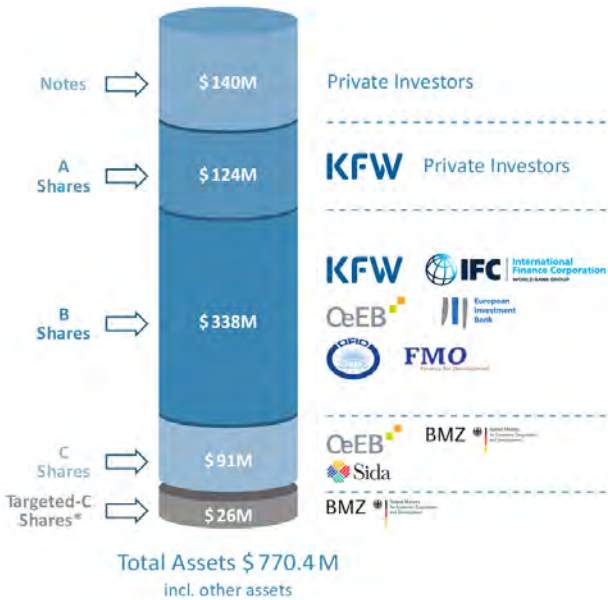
Notes
$140M
Private Investors

A Shares
$124M
KFW Private Investors

B Shares
$338M
KFW
IFC International Finance Corporation WORLD BANK GROUP
OeEB
European Investment Bank
OFID
FMO Finance for Development

C Shares
$91M
OeEB
BMZ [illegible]
Sida

Targeted-C Shares*
$26M
BMZ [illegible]

Total Assets $770.4M
incl. other assets